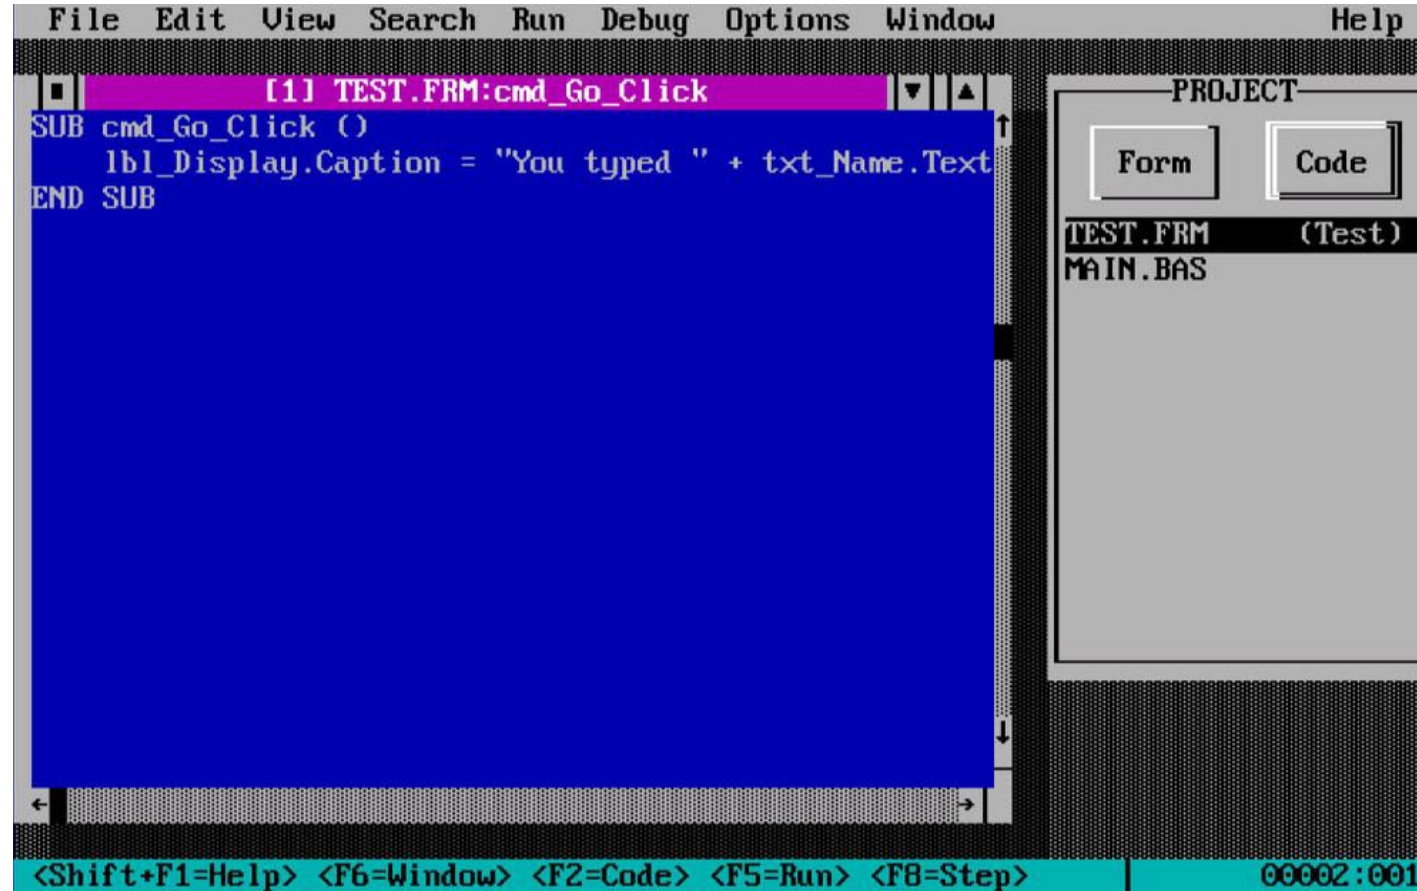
File Edit View Search Run Debug Options Window Help

[1] TEST.FRM:cmd_Go_Click

SUB cmd_Go_Click ()
lbl_Display.Caption = "You typed " + txt_Name.Text
END SUB

PROJECT

Form

Code

TEST.FRM (Test)
MAIN.BAS

<Shift+F1=Help> <F6=Window> <F2=Code> <F5=Run> <F8=Step>

00002:001